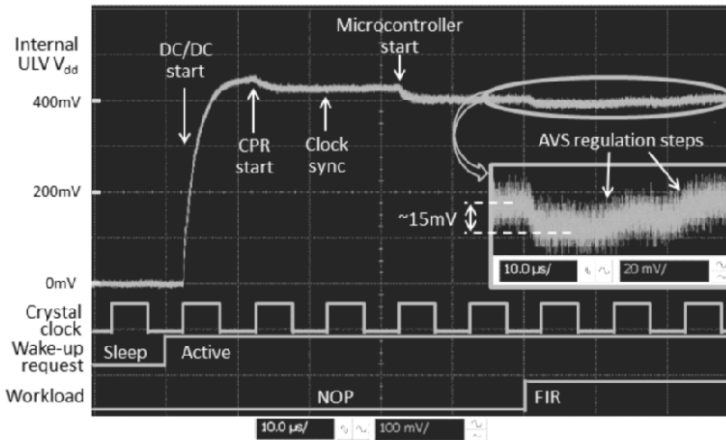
Internal ULV $V_{dd}$

400mV

200mV

0mV

DC/DC start

CPR start

Clock sync

Microcontroller start

AVS regulation steps

~15mV

10.0 µs/

20 mV/

Crystal clock

Wake-up request

Sleep

Active

Workload

NOP

FIR

10.0 µs/

100 mV/